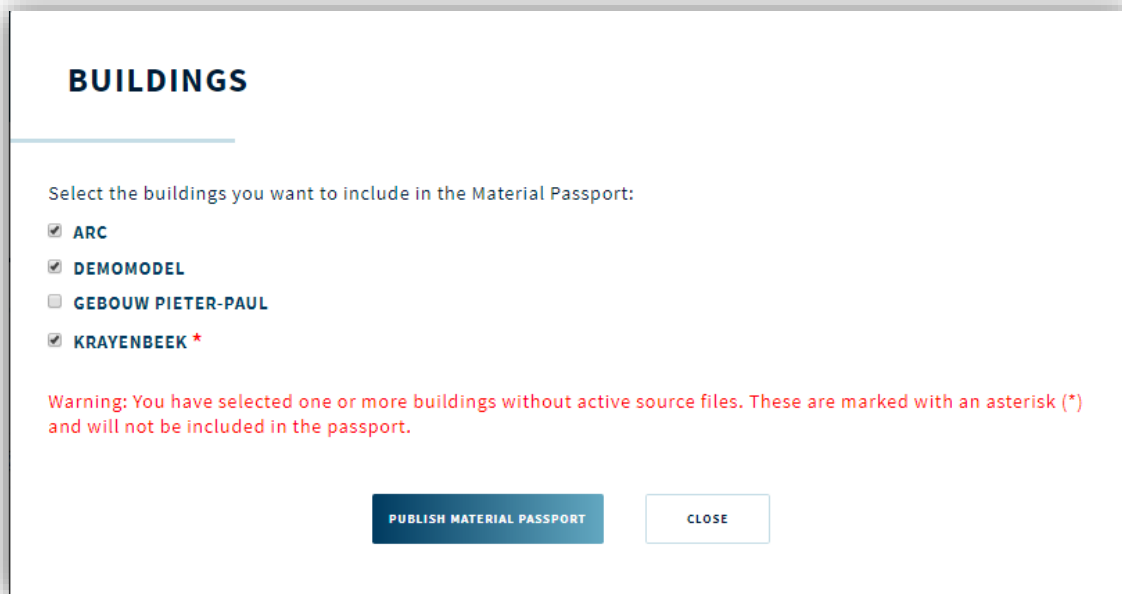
BUILDINGS

Select the buildings you want to include in the Material Passport:

ARC

DEMOMODEL

GEBOUW PIETER-PAUL

KRAYENBEEK *

Warning: You have selected one or more buildings without active source files. These are marked with an asterisk (*) and will not be included in the passport.

PUBLISH MATERIAL PASSPORT

CLOSE